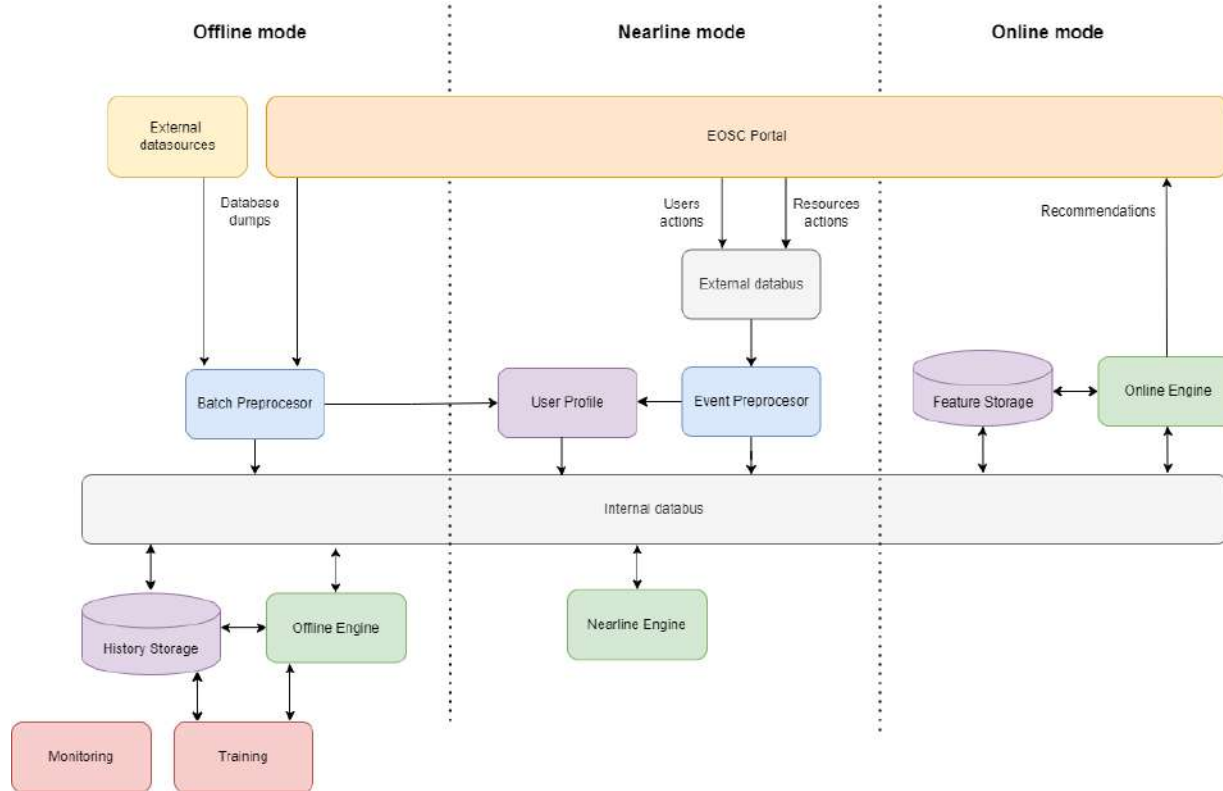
Offline mode

Nearline mode

Online mode

External datasources

EOSC Portal

Database dumps

Users actions

Resources actions

Recommendations

External databus

Batch Preprocesor

User Profile

Event Preprocesor

Feature Storage

Online Engine

Internal databus

History Storage

Offline Engine

Nearline Engine

Monitoring

Training